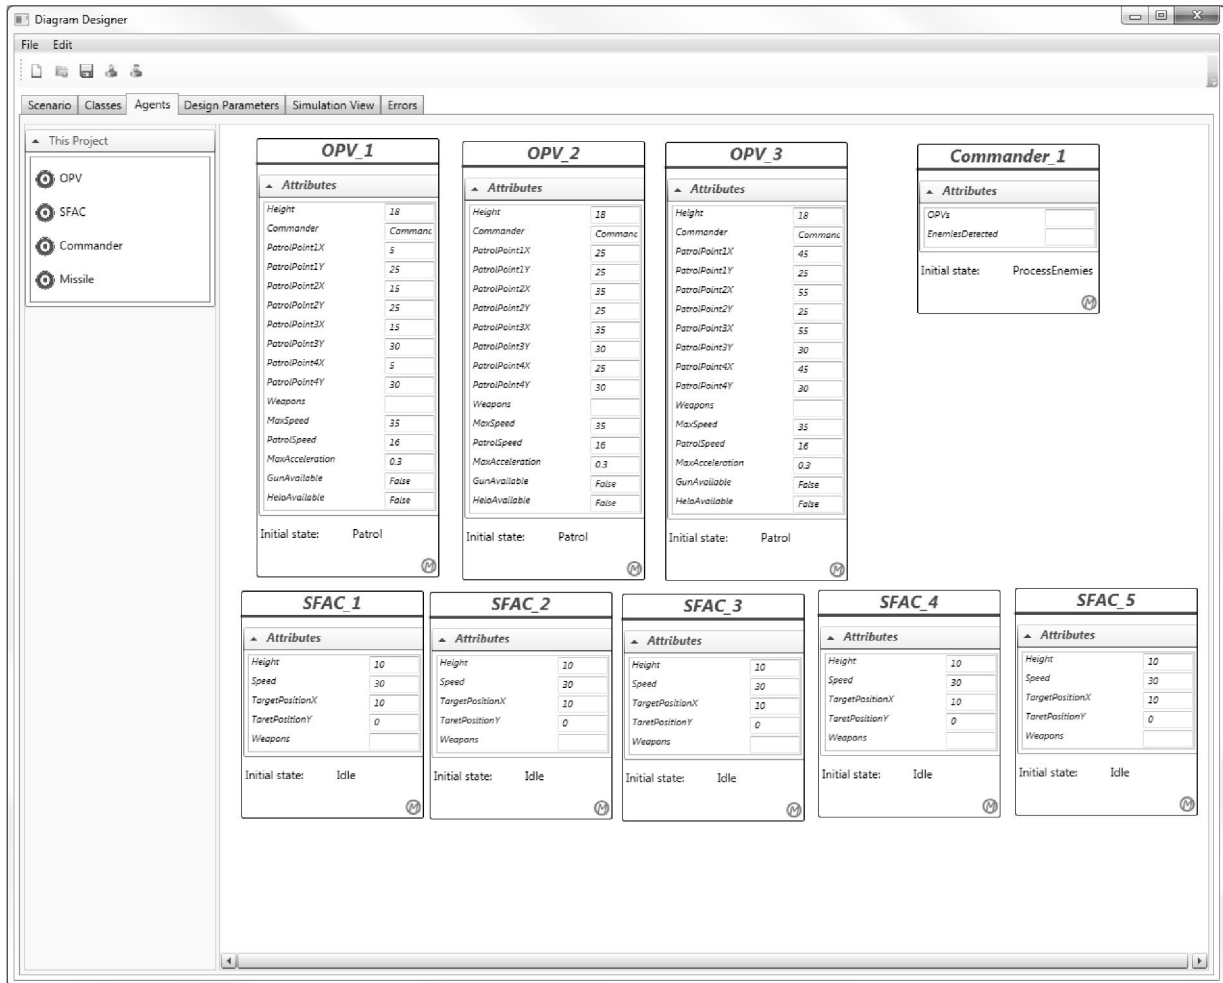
Diagram Designer

File Edit

Scenario | Classes | Agents | Design Parameters | Simulation View | Errors

This Project

OPV

SFAC

Commander

Missile

OPV_1

Attributes

| Height | 18 |
|---|---|
| Commander | Commanc |
| PatrolPoint1X | 5 |
| PatrolPoint1Y | 25 |
| PatrolPoint2X | 15 |
| PatrolPoint2Y | 25 |
| PatrolPoint3X | 15 |
| PatrolPoint3Y | 30 |
| PatrolPoint4X | 5 |
| PatrolPoint4Y | 30 |
| Weapons | |
| MaxSpeed | 35 |
| PatrolSpeed | 16 |
| MaxAcceleration | 0.3 |
| GunAvailable | False |
| HeloAvailable | False |

Initial state: Patrol

OPV_2

Attributes

| Height | 18 |
|---|---|
| Commander | Commanc |
| PatrolPoint1X | 25 |
| PatrolPoint1Y | 25 |
| PatrolPoint2X | 35 |
| PatrolPoint2Y | 25 |
| PatrolPoint3X | 35 |
| PatrolPoint3Y | 30 |
| PatrolPoint4X | 25 |
| PatrolPoint4Y | 30 |
| Weapons | |
| MaxSpeed | 35 |
| PatrolSpeed | 16 |
| MaxAcceleration | 0.3 |
| GunAvailable | False |
| HeloAvailable | False |

Initial state: Patrol

OPV_3

Attributes

| Height | 18 |
|---|---|
| Commander | Commanc |
| PatrolPoint1X | 45 |
| PatrolPoint1Y | 25 |
| PatrolPoint2X | 55 |
| PatrolPoint2Y | 25 |
| PatrolPoint3X | 55 |
| PatrolPoint3Y | 30 |
| PatrolPoint4X | 45 |
| PatrolPoint4Y | 30 |
| Weapons | |
| MaxSpeed | 35 |
| PatrolSpeed | 16 |
| MaxAcceleration | 0.3 |
| GunAvailable | False |
| HeloAvailable | False |

Initial state: Patrol

Commander_1

Attributes

| OPVs | |
|---|---|
| EnemiesDetected | |

Initial state: ProcessEnemies

SFAC_1

Attributes

| Height | 10 |
|---|---|
| Speed | 30 |
| TargetPositionX | 10 |
| TaretPositionY | 0 |
| Weapons | |

Initial state: Idle

SFAC_2

Attributes

| Height | 10 |
|---|---|
| Speed | 30 |
| TargetPositionX | 10 |
| TaretPositionY | 0 |
| Weapons | |

Initial state: Idle

SFAC_3

Attributes

| Height | 10 |
|---|---|
| Speed | 30 |
| TargetPositionX | 10 |
| TaretPositionY | 0 |
| Weapons | |

Initial state: Idle

SFAC_4

Attributes

| Height | 10 |
|---|---|
| Speed | 30 |
| TargetPositionX | 10 |
| TaretPositionY | 0 |
| Weapons | |

Initial state: Idle

SFAC_5

Attributes

| Height | 10 |
|---|---|
| Speed | 30 |
| TargetPositionX | 10 |
| TaretPositionY | 0 |
| Weapons | |

Initial state: Idle